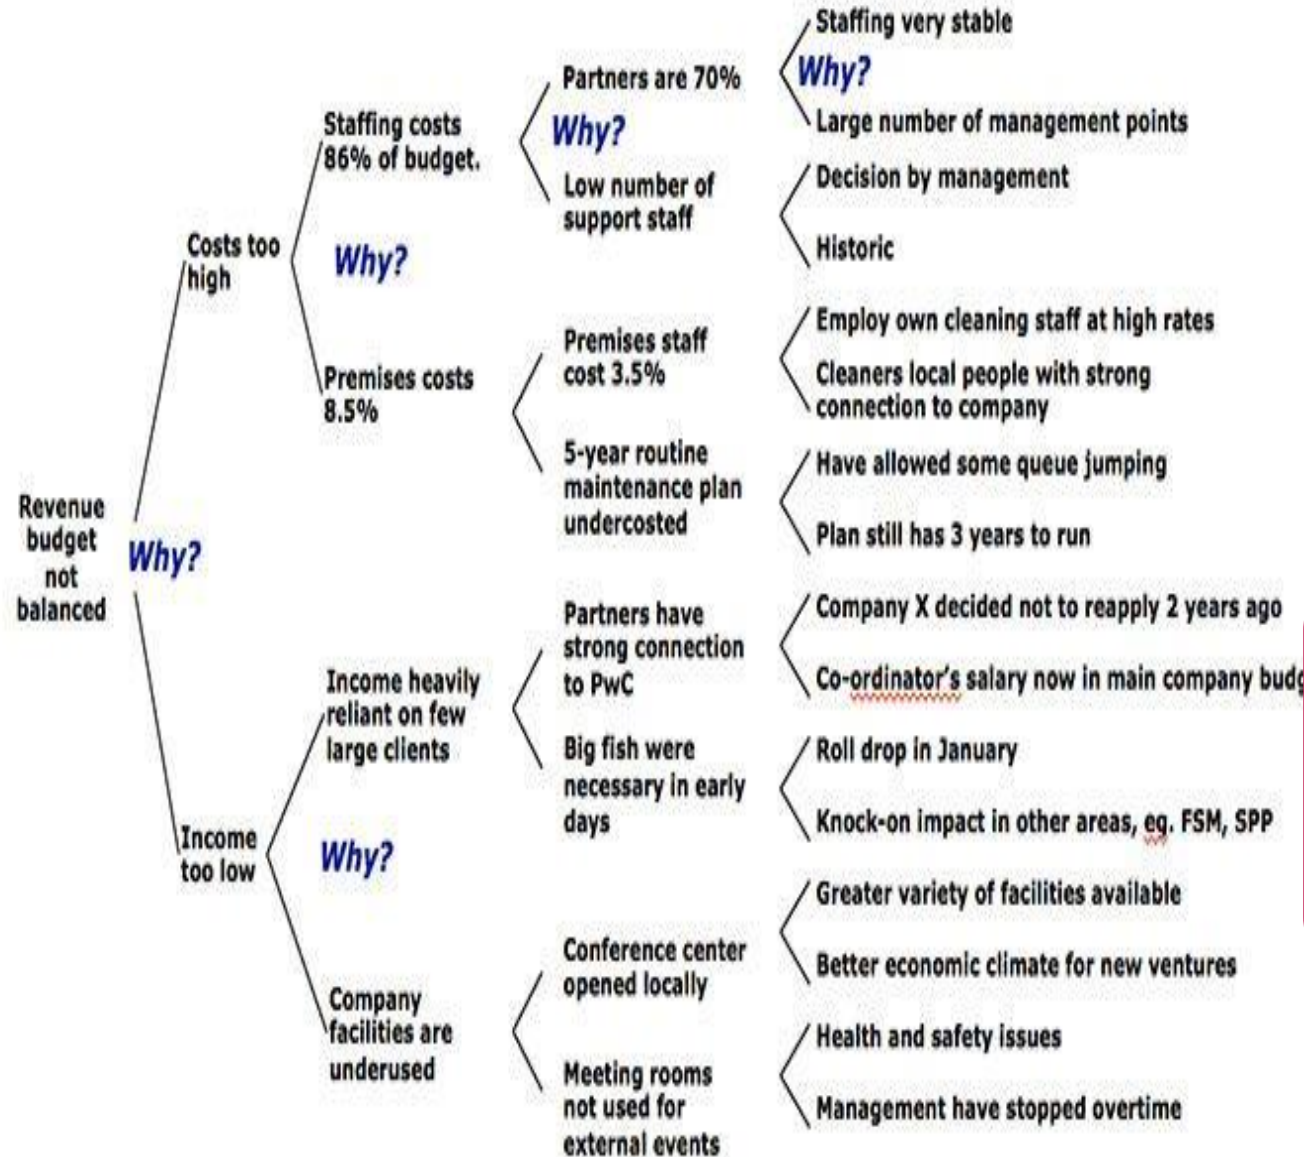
Revenue budget not balanced

Why?

Costs too high

Staffing costs 86% of budget.

Why?

Partners are 70%

Why?

Staffing very stable

Why?

Large number of management points

Low number of support staff

Decision by management

Historic

Premises costs 8.5%

Premises staff cost 3.5%

Employ own cleaning staff at high rates

Cleaners local people with strong connection to company

5-year routine maintenance plan undercosted

Have allowed some queue jumping

Plan still has 3 years to run

Income too low

Why?

Income heavily reliant on few large clients

Partners have strong connection to PwC

Company X decided not to reapply 2 years ago

Co-ordinator's salary now in main company budg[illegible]

Big fish were necessary in early days

Roll drop in January

Knock-on impact in other areas, eg. FSM, SPP

Company facilities are underused

Conference center opened locally

Greater variety of facilities available

Better economic climate for new ventures

Meeting rooms not used for external events

Health and safety issues

Management have stopped overtime